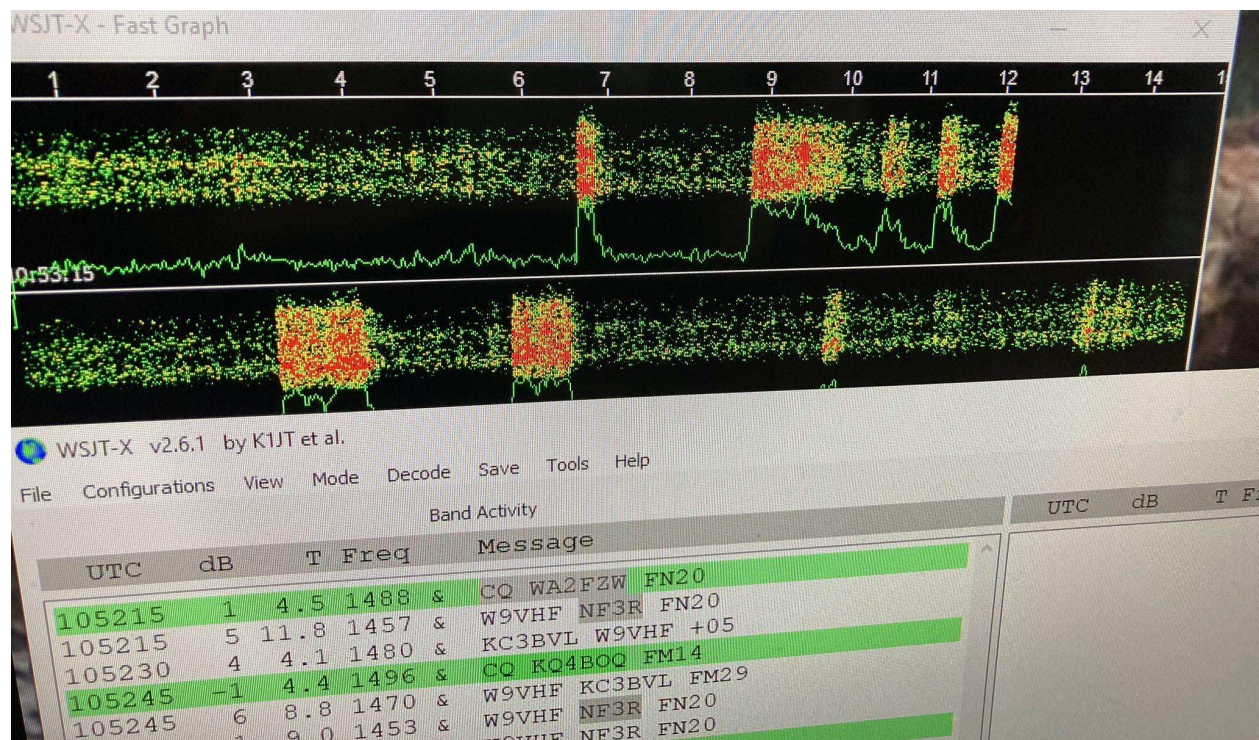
WSJT-X - Fast Graph

1 2 3 4 5 6 7 8 9 10 11 12 13 14 1

10:53:15

WSJT-X v2.6.1 by K1JT et al.

File Configurations View Mode Decode Save Tools Help

Band Activity

| UTC | dB | T | Freq | | Message |
|---|---|---|---|---|---|
| 105215 | 1 | 4.5 | 1488 | & | CQ WA2FZW FN20 |
| 105215 | 5 | 11.8 | 1457 | & | W9VHF NF3R FN20 |
| 105230 | 4 | 4.1 | 1480 | & | KC3BVL W9VHF +05 |
| 105245 | -1 | 4.4 | 1496 | & | CQ KQ4BOQ FM14 |
| 105245 | 6 | 8.8 | 1470 | & | W9VHF KC3BVL FM29 |
| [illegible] | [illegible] | 9.0 | 1453 | & | W9VHF NF3R FN20 |
| | | | | | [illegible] NF3R FN20 |

UTC dB T F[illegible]